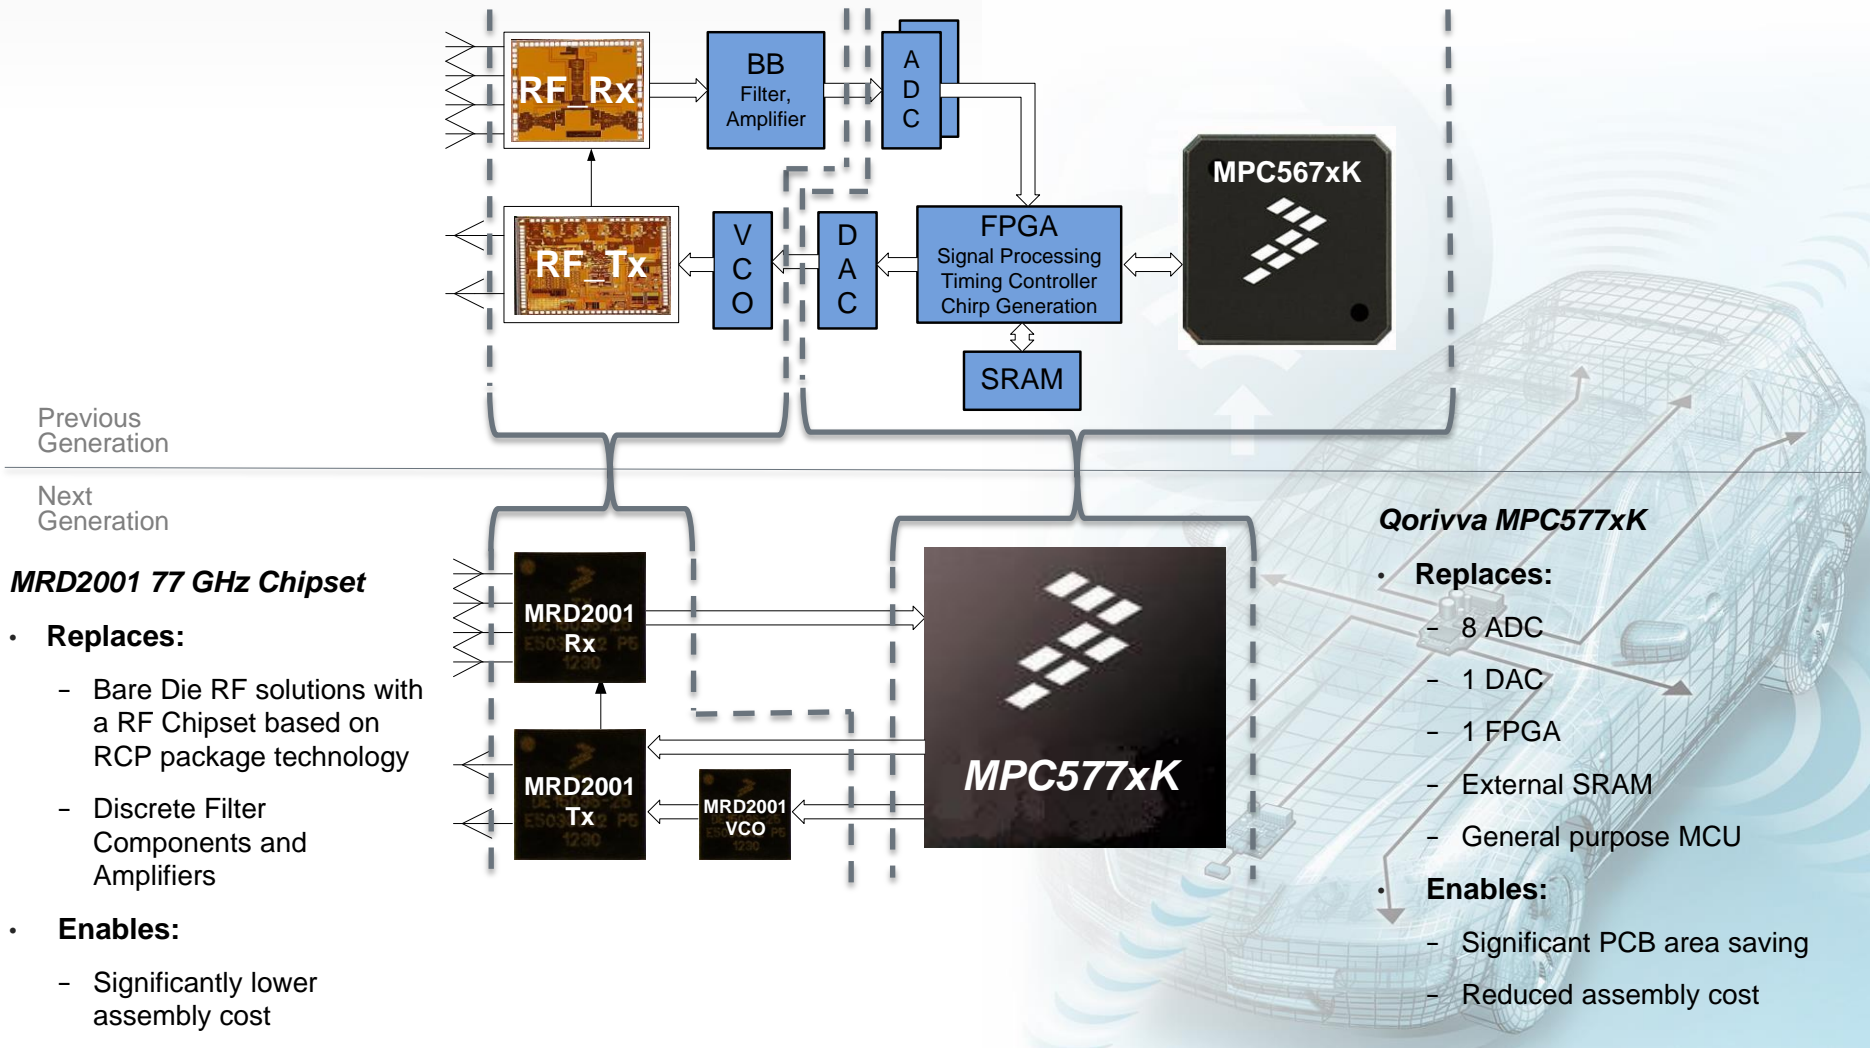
RF_Rx

BB
Filter,
Amplifier

A
D
C

RF_Tx

V
C
O

D
A
C

FPGA
Signal Processing
Timing Controller
Chirp Generation

MPC567xK

SRAM

Previous
Generation

Next
Generation

MRD2001 77 GHz Chipset

• Replaces:

– Bare Die RF solutions with a RF Chipset based on RCP package technology

– Discrete Filter Components and Amplifiers

• Enables:

– Significantly lower assembly cost

MRD2001
Rx

MRD2001
Tx

MRD2001
VCO

MPC577xK

Qorivva MPC577xK

• Replaces:

– 8 ADC

– 1 DAC

– 1 FPGA

– External SRAM

– General purpose MCU

• Enables:

– Significant PCB area saving

– Reduced assembly cost